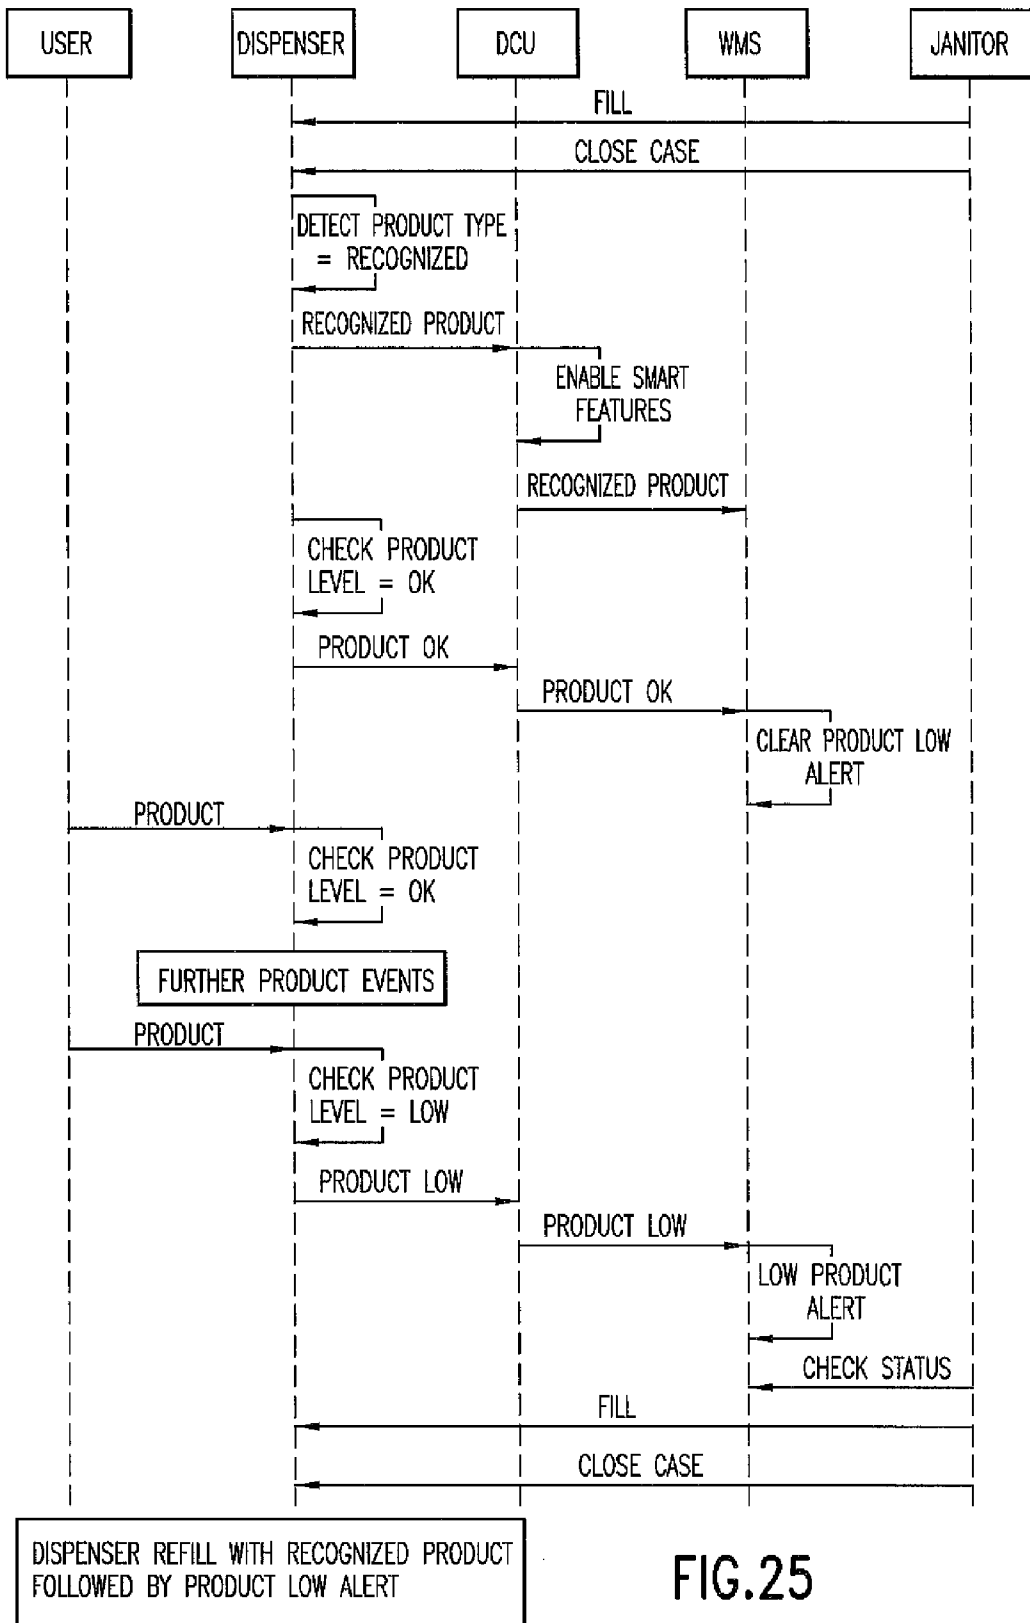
USER

DISPENSER

DCU

WMS

JANITOR

FILL

CLOSE CASE

DETECT PRODUCT TYPE = RECOGNIZED

RECOGNIZED PRODUCT

ENABLE SMART FEATURES

RECOGNIZED PRODUCT

CHECK PRODUCT LEVEL = OK

PRODUCT OK

PRODUCT OK

CLEAR PRODUCT LOW ALERT

PRODUCT

CHECK PRODUCT LEVEL = OK

FURTHER PRODUCT EVENTS

PRODUCT

CHECK PRODUCT LEVEL = LOW

PRODUCT LOW

PRODUCT LOW

LOW PRODUCT ALERT

CHECK STATUS

FILL

CLOSE CASE

DISPENSER REFILL WITH RECOGNIZED PRODUCT FOLLOWED BY PRODUCT LOW ALERT

FIG.25